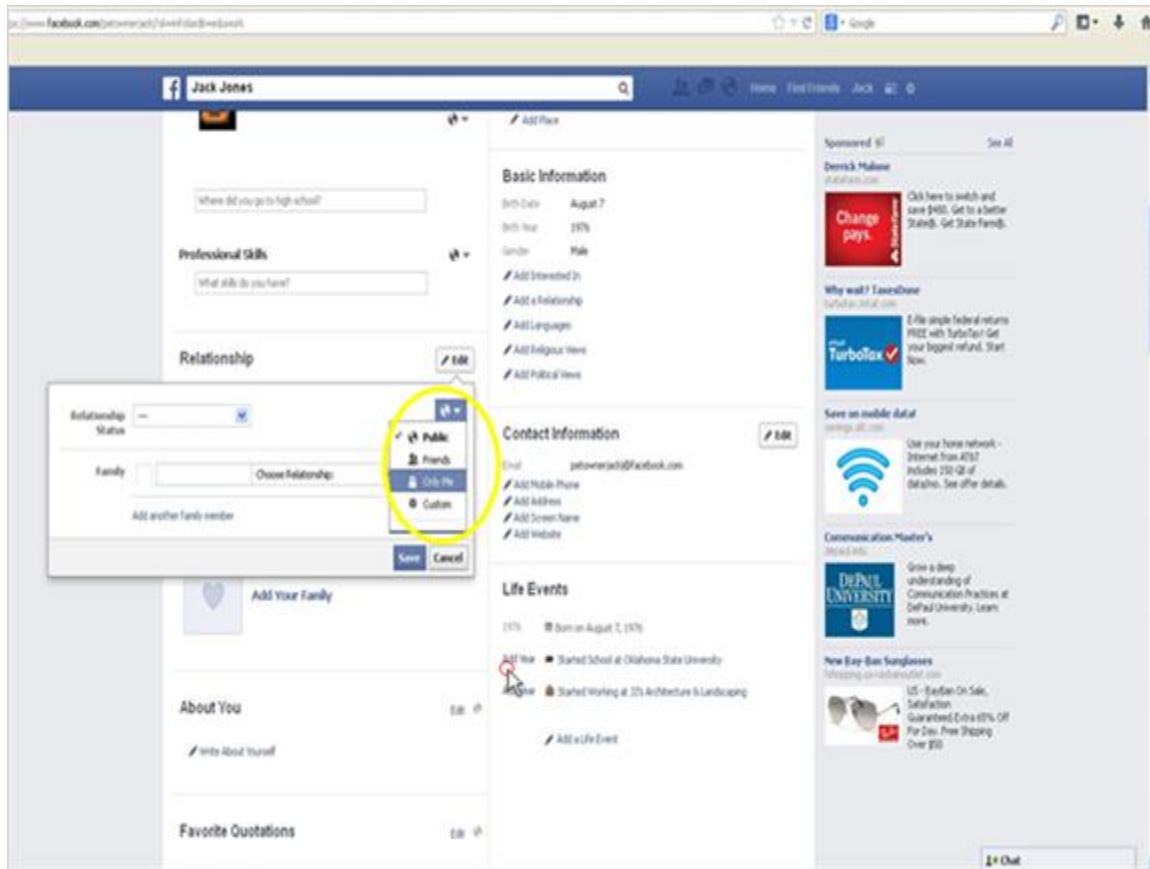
www.facebook.com/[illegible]

Google

Jack Jones

Home Find Friends Jack

Add Place

Where did you go to high school?

Professional Skills

What skills do you have?

Relationship

Edit

Relationship Status

—

Family

Choose Relationship:

Add another family member

Public
Friends
Only Me
Custom

Save Cancel

Add Your Family

About You

Edit

Write About Yourself

Favorite Quotations

Edit

Basic Information

Birth Date August 7
Birth Year 1976
Gender Male

Add Interested In
Add a Relationship
Add Languages
Add Religious Views
Add Political Views

Contact Information

Edit

Email petownerjack@facebook.com

Add Mobile Phone
Add Address
Add Screen Name
Add Website

Life Events

1976 Born on August 7, 1976

Add Year Started School at Oklahoma State University

Add Year Started Working at JJ's Architecture & Landscaping

Add a Life Event

Sponsored

See All

Derrick Malone
statefarm.com

Change pays.

Click here to switch and save $480. Get to a better State®. Get State Farm®.

Why wait? TaxesDone
turbotax.intuit.com

TurboTax

E-file single federal returns FREE with TurboTax! Get your biggest refund. Start Now.

Save on mobile data!
savings.att.com

Use your home network - Internet from AT&T includes 150 GB of data/mo. See offer details.

Communication Master's
depaul.edu

DePaul University

Grow a deep understanding of Communication Practices at DePaul University. Learn more.

New Ray-Ban Sunglasses
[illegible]

US - RayBan On Sale, Satisfaction Guaranteed Extra 65% Off For Day. Free Shipping Over $50

Chat